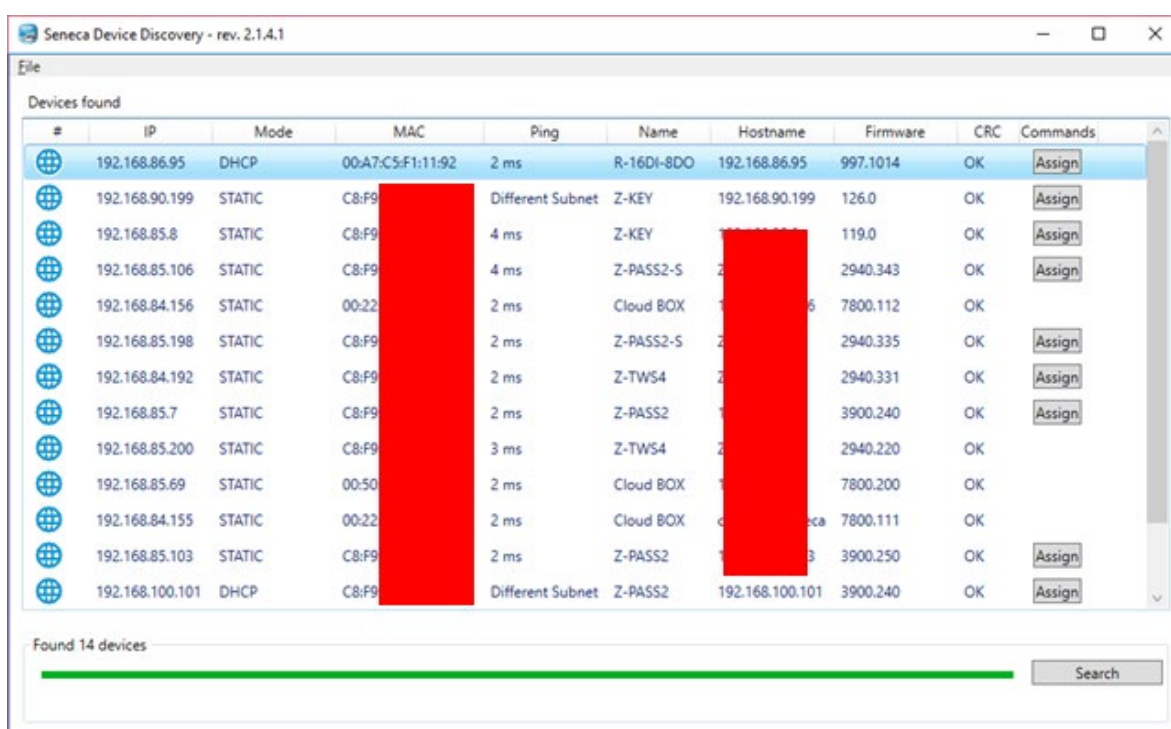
Seneca Device Discovery - rev. 2.1.4.1

File

Devices found

| # | IP | Mode | MAC | Ping | Name | Hostname | Firmware | CRC | Commands |
|---|---|---|---|---|---|---|---|---|---|
| | 192.168.86.95 | DHCP | 00:A7:C5:F1:11:92 | 2 ms | R-16DI-8DO | 192.168.86.95 | 997.1014 | OK | Assign |
| | 192.168.90.199 | STATIC | C8:F9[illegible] | Different Subnet | Z-KEY | 192.168.90.199 | 126.0 | OK | Assign |
| | 192.168.85.8 | STATIC | C8:F9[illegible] | 4 ms | Z-KEY | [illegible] | 119.0 | OK | Assign |
| | 192.168.85.106 | STATIC | C8:F9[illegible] | 4 ms | Z-PASS2-S | Z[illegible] | 2940.343 | OK | Assign |
| | 192.168.84.156 | STATIC | 00:22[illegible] | 2 ms | Cloud BOX | 1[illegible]6 | 7800.112 | OK | |
| | 192.168.85.198 | STATIC | C8:F9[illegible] | 2 ms | Z-PASS2-S | Z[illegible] | 2940.335 | OK | Assign |
| | 192.168.84.192 | STATIC | C8:F9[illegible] | 2 ms | Z-TWS4 | Z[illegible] | 2940.331 | OK | Assign |
| | 192.168.85.7 | STATIC | C8:F9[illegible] | 2 ms | Z-PASS2 | 1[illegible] | 3900.240 | OK | Assign |
| | 192.168.85.200 | STATIC | C8:F9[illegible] | 3 ms | Z-TWS4 | Z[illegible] | 2940.220 | OK | |
| | 192.168.85.69 | STATIC | 00:50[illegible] | 2 ms | Cloud BOX | 1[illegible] | 7800.200 | OK | |
| | 192.168.84.155 | STATIC | 00:22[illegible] | 2 ms | Cloud BOX | c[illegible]eca | 7800.111 | OK | |
| | 192.168.85.103 | STATIC | C8:F9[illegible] | 2 ms | Z-PASS2 | 1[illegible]3 | 3900.250 | OK | Assign |
| | 192.168.100.101 | DHCP | C8:F9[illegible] | Different Subnet | Z-PASS2 | 192.168.100.101 | 3900.240 | OK | Assign |

Found 14 devices

Search